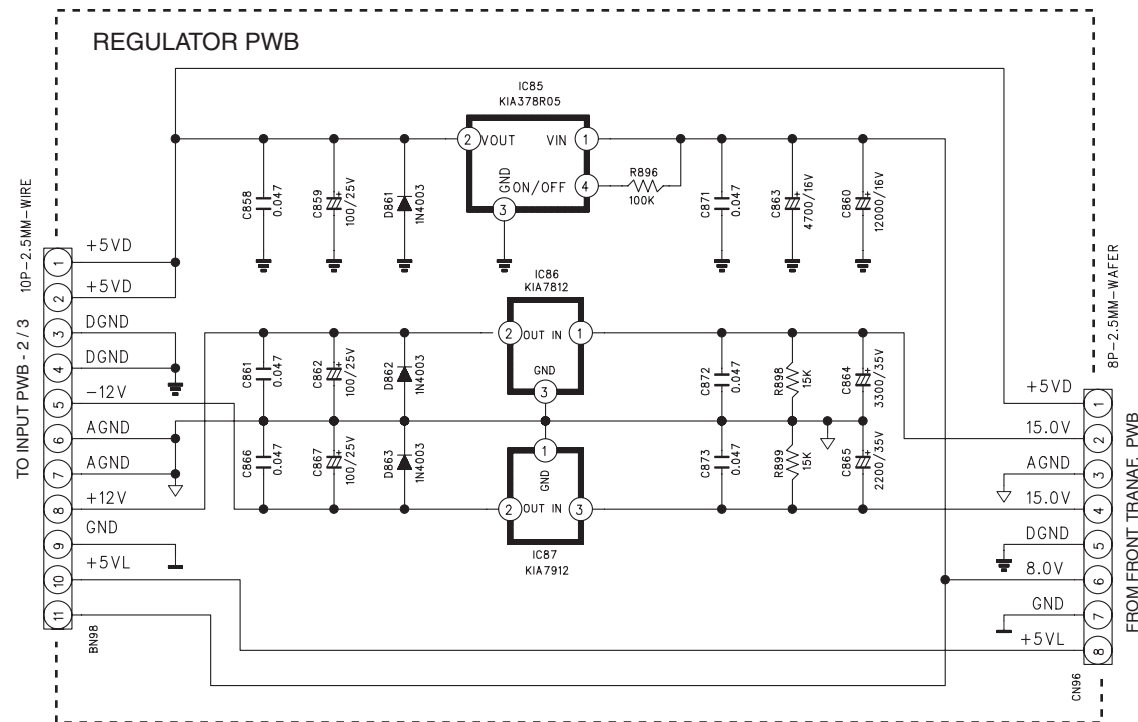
REGULATOR PWB

IC85
KIA378R05

2 VOUT VIN 1
GND
ON/OFF 4
3

R896
100K

C858 0.047
C859 100/25V
D861 1N4003
C871 0.047
C863 4700/16V
C860 12000/16V

10P-2.5MM-WIRE
TO INPUT PWB - 2 / 3

1 +5VD
2 +5VD
3 DGND
4 DGND
5 −12V
6 AGND
7 AGND
8 +12V
9 GND
10 +5VL
11

BN98

IC86
KIA7812

2 OUT IN 1
GND
3

C861 0.047
C862 100/25V
D862 1N4003
C872 0.047
R898 15K
C864 3300/35V

1
GND
2 OUT IN 3

C866 0.047
C867 100/25V
D863 1N4003
C873 0.047
R899 15K
C865 2200/35V

IC87
KIA7912

8P-2.5MM-WAFER
FROM FRONT TRANAF. PWB

+5VD 1
15.0V 2
AGND 3
15.0V 4
DGND 5
8.0V 6
GND 7
+5VL 8

CN96